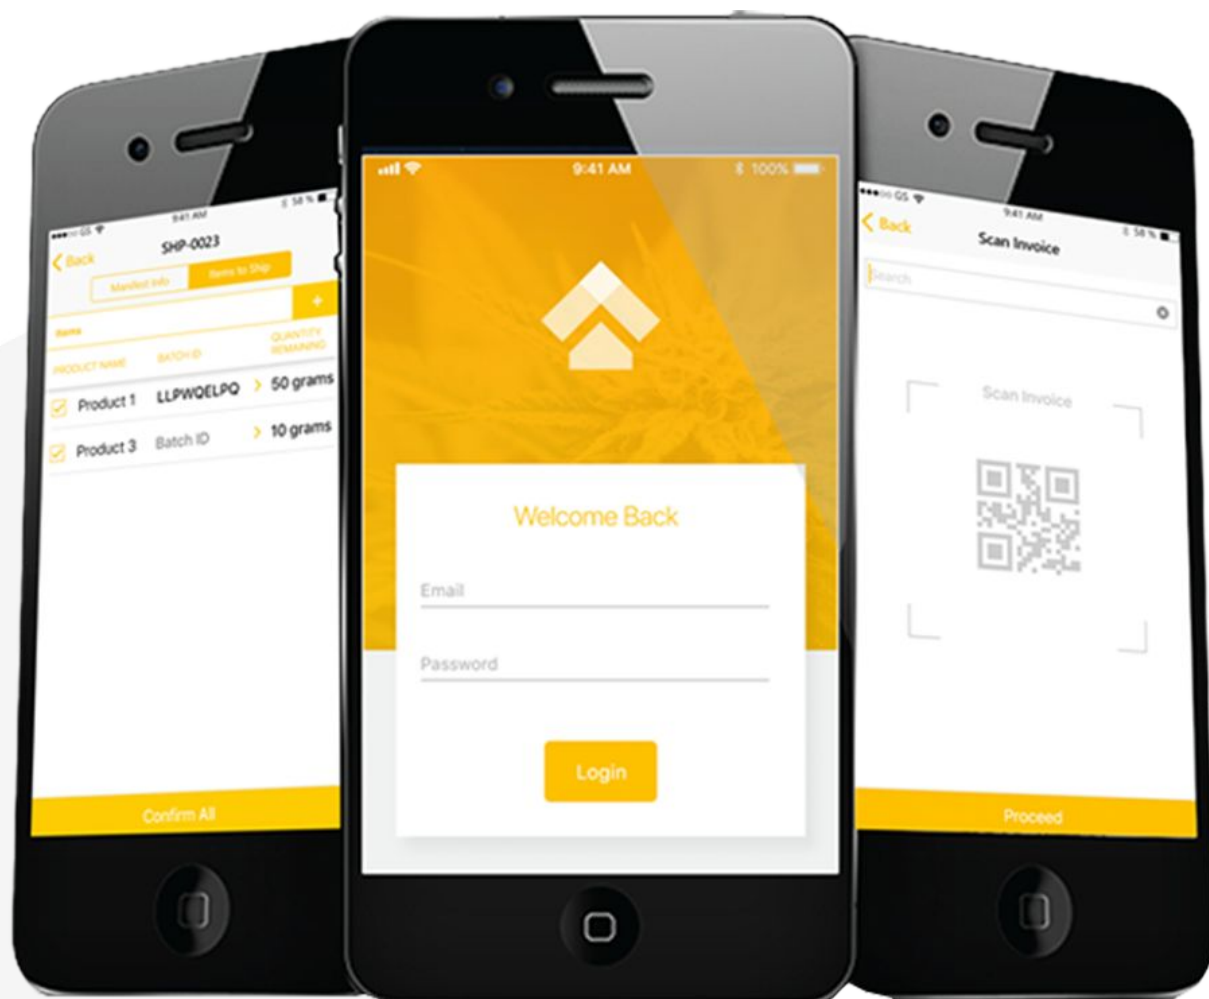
●●●○○ GS 9:41 AM 58%

< Back SHP-0023

Manifest Info Items to Ship

+

Items

PRODUCT NAME BATCH ID QUANTITY REMAINING

Product 1 LLPWQELPQ > 50 grams

Product 3 Batch ID > 10 grams

Confirm All

9:41 AM 100%

Welcome Back

Email

Password

Login

●●●○○ GS 9:41 AM 58%

< Back Scan Invoice

Search

Scan Invoice

Proceed